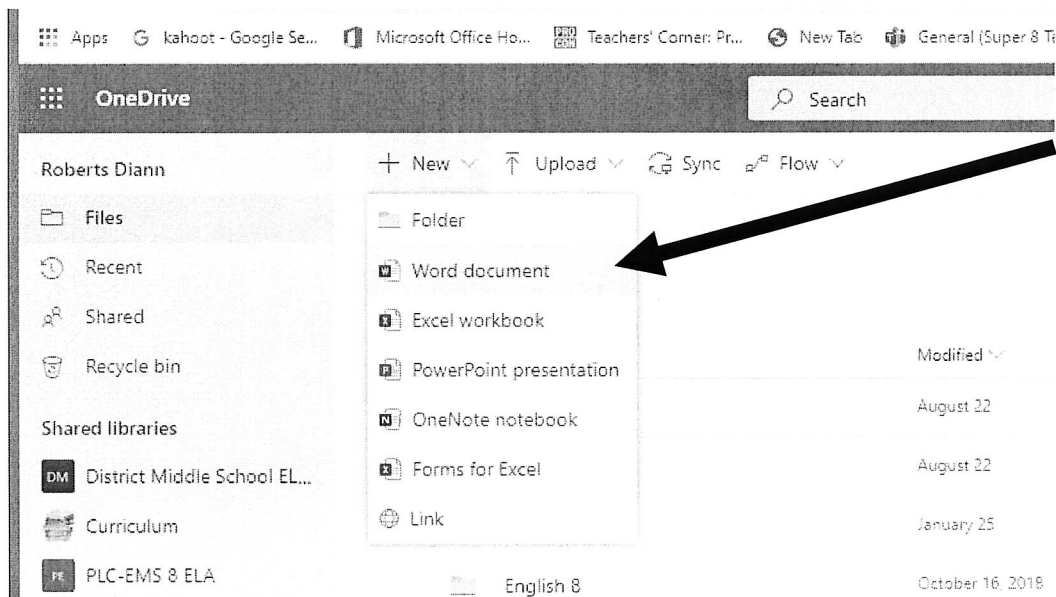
Apps kahoot - Google Se... Microsoft Office Ho... Teachers' Corner: Pr... New Tab General (Super 8 T

OneDrive

Search

Roberts Diann

Files

Recent

Shared

Recycle bin

Shared libraries

DM District Middle School EL...

Curriculum

PE PLC-EMS 8 ELA

+ New Upload Sync Flow

Folder

Word document

Excel workbook

PowerPoint presentation

OneNote notebook

Forms for Excel

Link

Modified

August 22

August 22

January 25

English 8

October 16, 2018